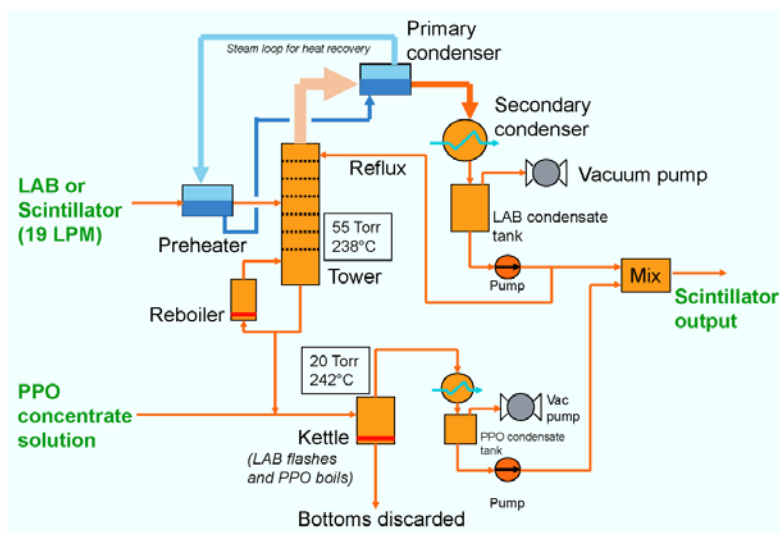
Steam loop for heat recovery

Primary condenser

Secondary condenser

Reflux

Vacuum pump

LAB or Scintillator (19 LPM)

Preheater

55 Torr 238°C

Tower

LAB condensate tank

Pump

Mix

Reboiler

Scintillator output

20 Torr 242°C

PPO concentrate solution

Vac pump

PPO condensate tank

Kettle

(LAB flashes and PPO boils)

Pump

Bottoms discarded